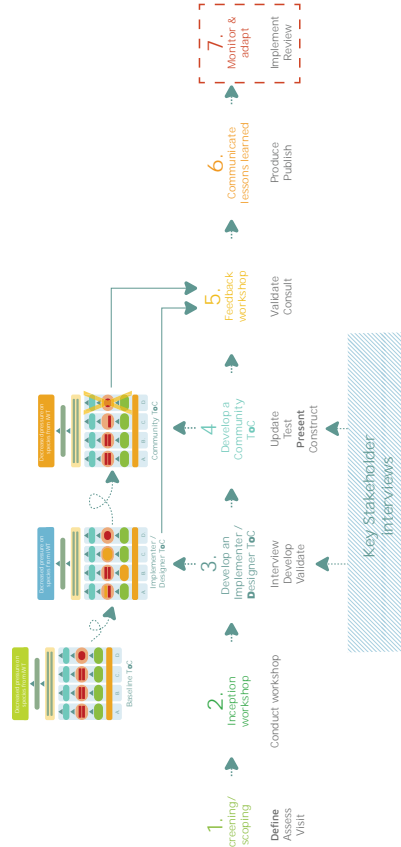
1. creening/ scoping

Define
Assess
Visit

2. Inception workshop

Conduct workshop

Baseline ToC

3. Develop an Implementer / Designer ToC

Interview
Develop
Validate

Implementer / Designer ToC

4. Develop a Community ToC

Update
Test
Present
Construct

Community ToC

5. Feedback workshop

Validate
Consult

6. Communicate lessons learned

Produce
Publish

7. Monitor & adapt

Implement
Review

Key Stakeholder Interviews